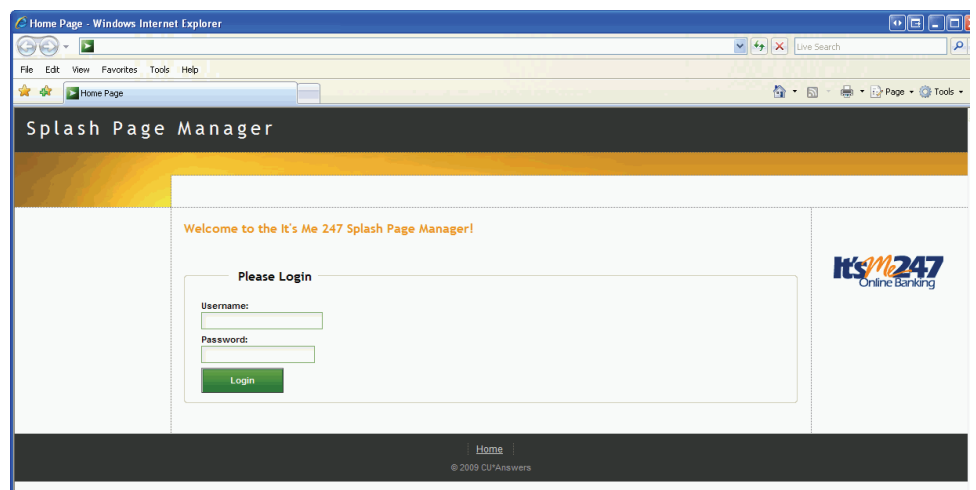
Home Page - Windows Internet Explorer

Live Search

File Edit View Favorites Tools Help

Home Page

Page Tools

Splash Page Manager

Welcome to the It's Me 247 Splash Page Manager!

Please Login

Username:

Password:

Login

It's Me 247
Online Banking

Home

© 2009 CU*Answers